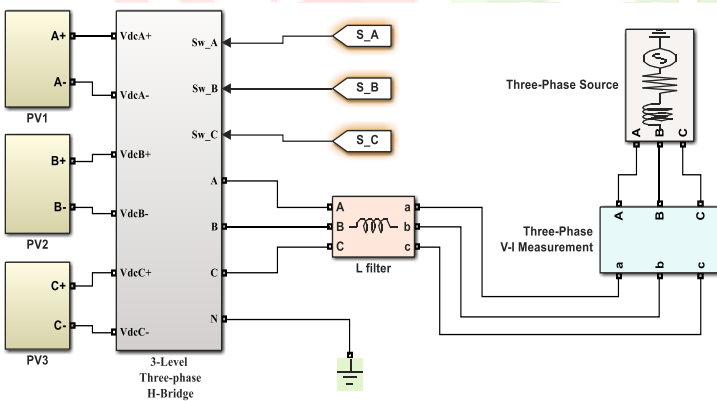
A+
A-
PV1
B+
B-
PV2
C+
C-
PV3
VdcA+
VdcA-
VdcB+
VdcB-
VdcC+
VdcC-
Sw_A
Sw_B
Sw_C
A
B
C
N
3-Level Three-phase H-Bridge
S_A
S_B
S_C
A
B
C
a
b
c
L filter
Three-Phase Source
A
B
C
Three-Phase V-I Measurement
A
B
C
a
b
c